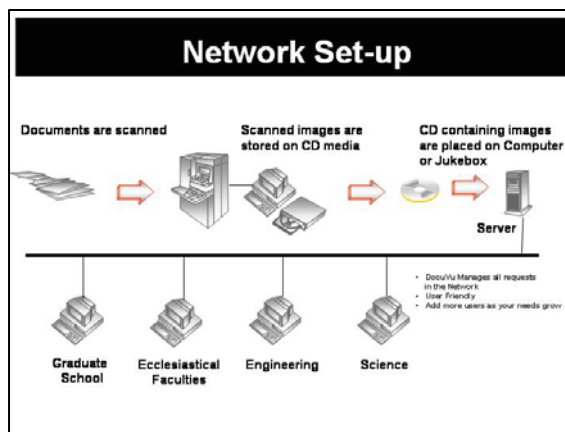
Network Set-up

Documents are scanned

Scanned images are stored on CD media

CD containing images are placed on Computer or Jukebox

Server

- DocuVu Manages all requests in the Network
- User Friendly
- Add more users as your needs grow

Graduate School

Ecclesiastical Faculties

Engineering

Science